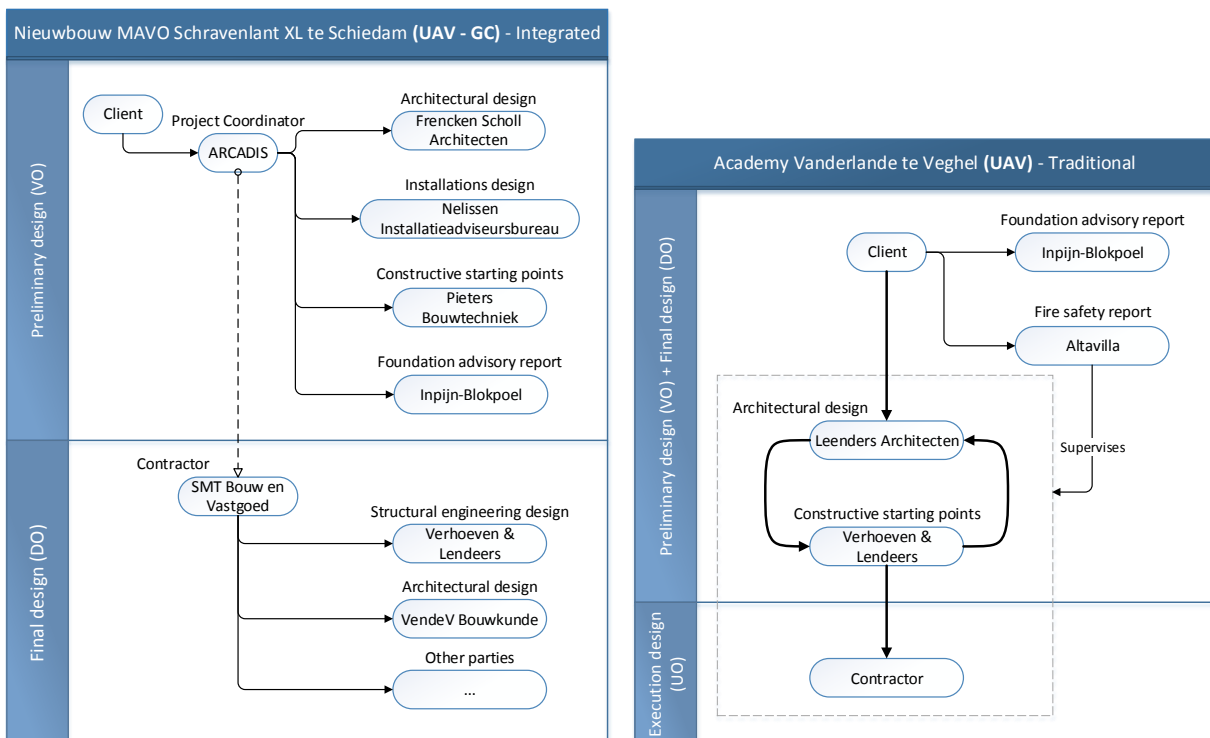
Nieuwbouw MAVO Schravenlant XL te Schiedam **(UAV - GC)** - Integrated

Preliminary design (VO)

Client

Project Coordinator

ARCADIS

Architectural design

Frencken Scholl Architecten

Installations design

Nelissen Installatieadviseursbureau

Constructive starting points

Pieters Bouwtechniek

Foundation advisory report

Inpijn-Blokpoel

Final design (DO)

Contractor

SMT Bouw en Vastgoed

Structural engineering design

Verhoeven & Lendeers

Architectural design

VendeV Bouwkunde

Other parties

...

Academy Vanderlande te Veghel **(UAV)** - Traditional

Preliminary design (VO) + Final design (DO)

Client

Foundation advisory report

Inpijn-Blokpoel

Fire safety report

Altavilla

Architectural design

Leenders Architecten

Supervises

Constructive starting points

Verhoeven & Lendeers

Execution design (UO)

Contractor